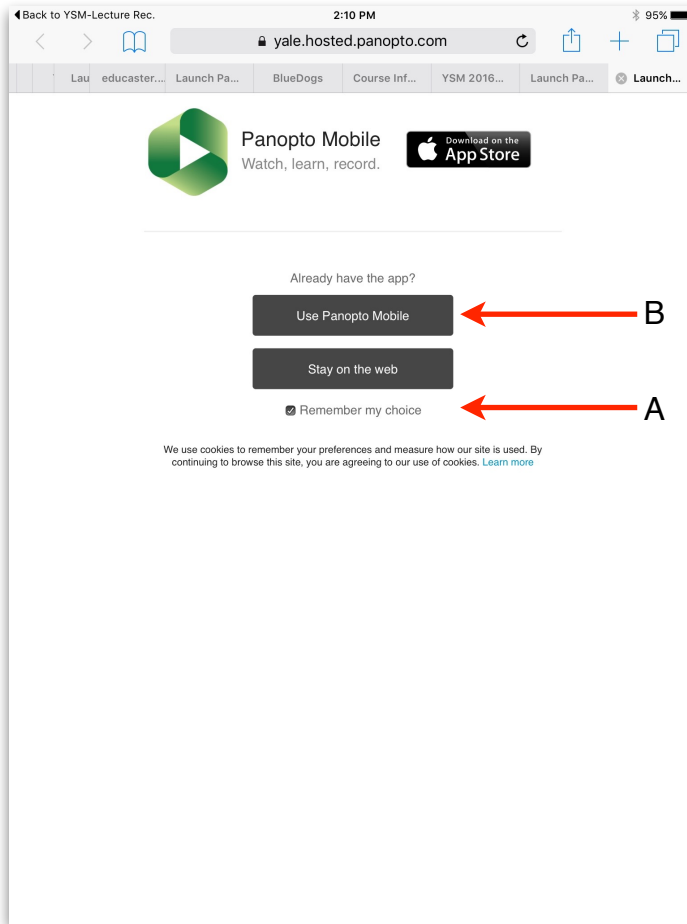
◀ Back to YSM-Lecture Rec.
2:10 PM
95%

yale.hosted.panopto.com

Lau
educaster....
Launch Pa...
BlueDogs
Course Inf...
YSM 2016...
Launch Pa...
Launch...

Panopto Mobile
Watch, learn, record.

Download on the
App Store

Already have the app?

Use Panopto Mobile

B

Stay on the web

Remember my choice

A

We use cookies to remember your preferences and measure how our site is used. By continuing to browse this site, you are agreeing to our use of cookies. Learn more